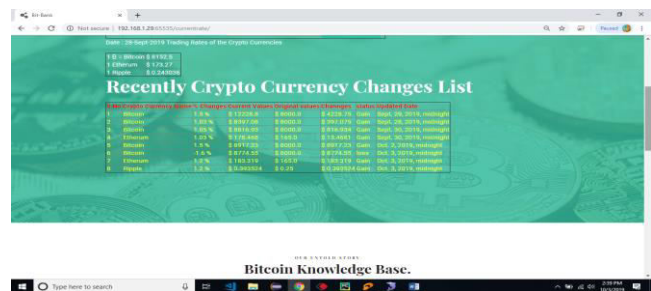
Bit-Banc × +

← → C ⓘ Not secure | 192.168.1.29:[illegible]/currentrate/

Date : 28-Sept-2019 Trading Rates of the Crypto Currencies

1 B - Bitcoin $ 8192.5
1 Etherum $ 173.27
1 Ripple $ 0.243609

Recently Crypto Currency Changes List

| S.No | Crypto Currency Name | % Changes | Current Values | Original Values | Changes | status | Updated Date |
|---|---|---|---|---|---|---|---|
| 1 | Bitcoin | 1.8 % | $ 12228.8 | $ 8000.0 | $ 4228.75 | Gain | Sept. 29, 2019, midnight |
| 2 | Bitcoin | 1.03 % | $ 8367.08 | $ 8000.0 | $ 367.079 | Gain | Sept. 29, 2019, midnight |
| 3 | Bitcoin | 1.05 % | $ 8816.83 | $ 8000.0 | $ 816.834 | Gain | Sept. 30, 2019, midnight |
| 4 | Etherum | 1.03 % | $ 178.448 | $ 165.0 | $ 13.4481 | Gain | Sept. 30, 2019, midnight |
| 5 | Bitcoin | 1.5 % | $ 8917.33 | $ 8000.0 | $ 917.33 | Gain | Oct. 3, 2019, midnight |
| 6 | Bitcoin | -1.6 % | $ 8774.55 | $ 8000.0 | $ 8774.55 | loss | Oct. 3, 2019, midnight |
| 7 | Etherum | 1.2 % | $ 183.319 | $ 165.0 | $ 183.319 | Gain | Oct. 3, 2019, midnight |
| 8 | Ripple | 1.2 % | $ 0.243524 | $ 0.25 | $ 0.243524 | Gain | Oct. 3, 2019, midnight |

OUR EXTRA STORY
Bitcoin Knowledge Base.

Type here to search
2:39 PM
10/3/2019